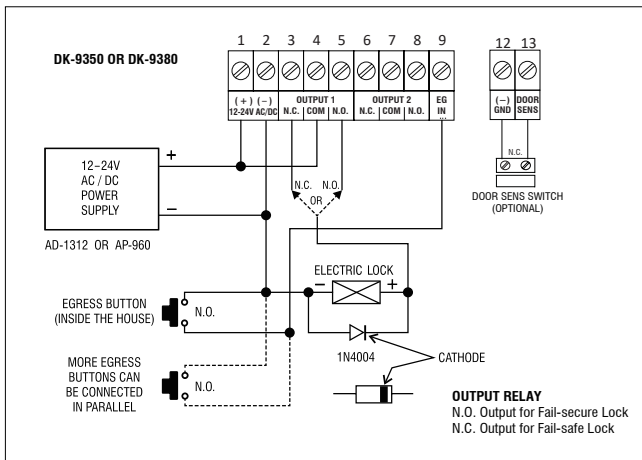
DK-9350 OR DK-9380

1 2 3 4 5 6 7 8 9

(+) (−) 12-24V AC/DC

OUTPUT 1 N.C. COM N.O.

OUTPUT 2 N.C. COM N.O.

EG IN

12 13

(−) GND

DOOR SENS

N.C.

DOOR SENS SWITCH (OPTIONAL)

12–24V AC / DC POWER SUPPLY

+

−

AD-1312 OR AP-960

N.C.

N.O.

OR

ELECTRIC LOCK

−

+

EGRESS BUTTON (INSIDE THE HOUSE)

N.O.

MORE EGRESS BUTTONS CAN BE CONNECTED IN PARALLEL

N.O.

1N4004

CATHODE

OUTPUT RELAY
N.O. Output for Fail-secure Lock
N.C. Output for Fail-safe Lock